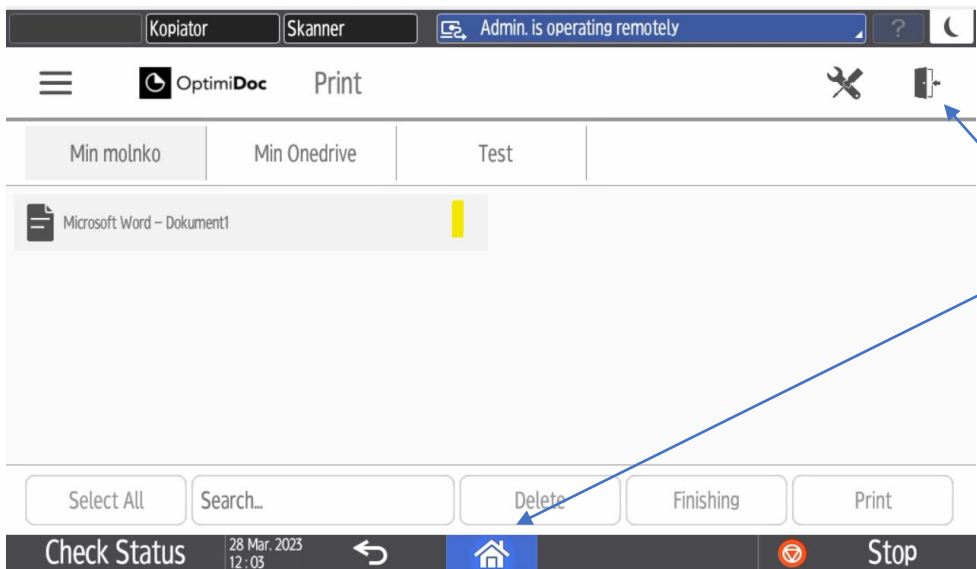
Kopiator Skanner Admin. is operating remotely ?

OptimiDoc Print

Min molnko Min Onedrive Test

Microsoft Word – Dokument1

Select All Search... Delete Finishing Print

Check Status 28 Mar. 2023 12 : 03 Stop